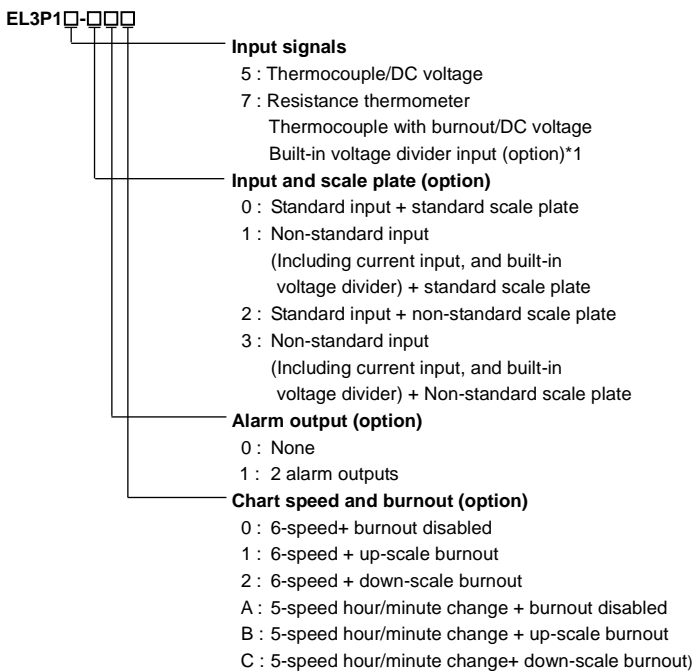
EL3P1□-□□□

Input signals
5 : Thermocouple/DC voltage
7 : Resistance thermometer
Thermocouple with burnout/DC voltage
Built-in voltage divider input (option)*1

Input and scale plate (option)
0 : Standard input + standard scale plate
1 : Non-standard input
(Including current input, and built-in voltage divider) + standard scale plate
2 : Standard input + non-standard scale plate
3 : Non-standard input
(Including current input, and built-in voltage divider) + Non-standard scale plate

Alarm output (option)
0 : None
1 : 2 alarm outputs

Chart speed and burnout (option)
0 : 6-speed+ burnout disabled
1 : 6-speed + up-scale burnout
2 : 6-speed + down-scale burnout
A : 5-speed hour/minute change + burnout disabled
B : 5-speed hour/minute change + up-scale burnout
C : 5-speed hour/minute change+ down-scale burnout)